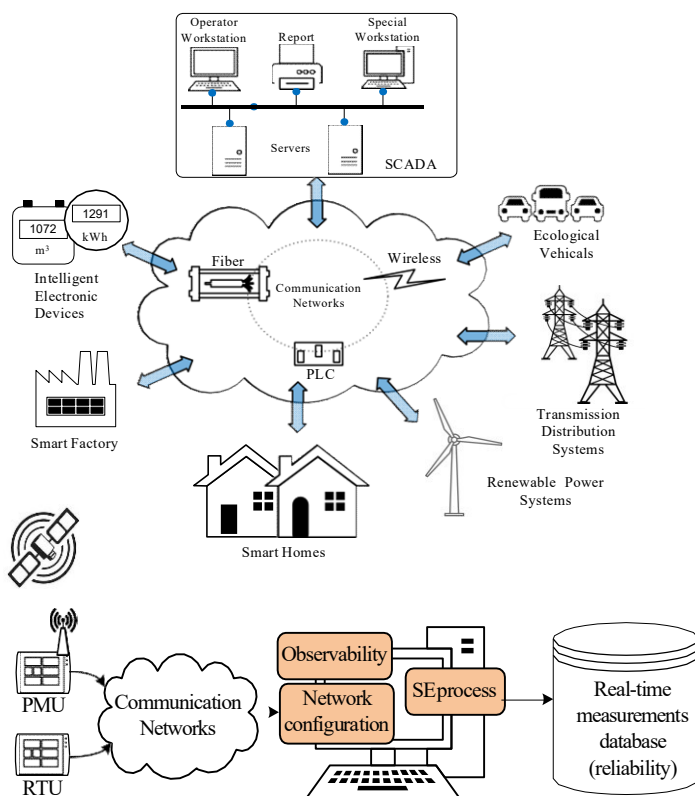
Operator Workstation
Report
Special Workstation
Servers
SCADA

1072
m³
1291
kWh
Intelligent Electronic Devices

Fiber
Communication Networks
Wireless
PLC

Ecological Vehicals

Transmission Distribution Systems

Smart Factory

Renewable Power Systems

Smart Homes

PMU
RTU
Communication Networks
Observability
Network configuration
SEprocess
Real-time measurements database (reliability)